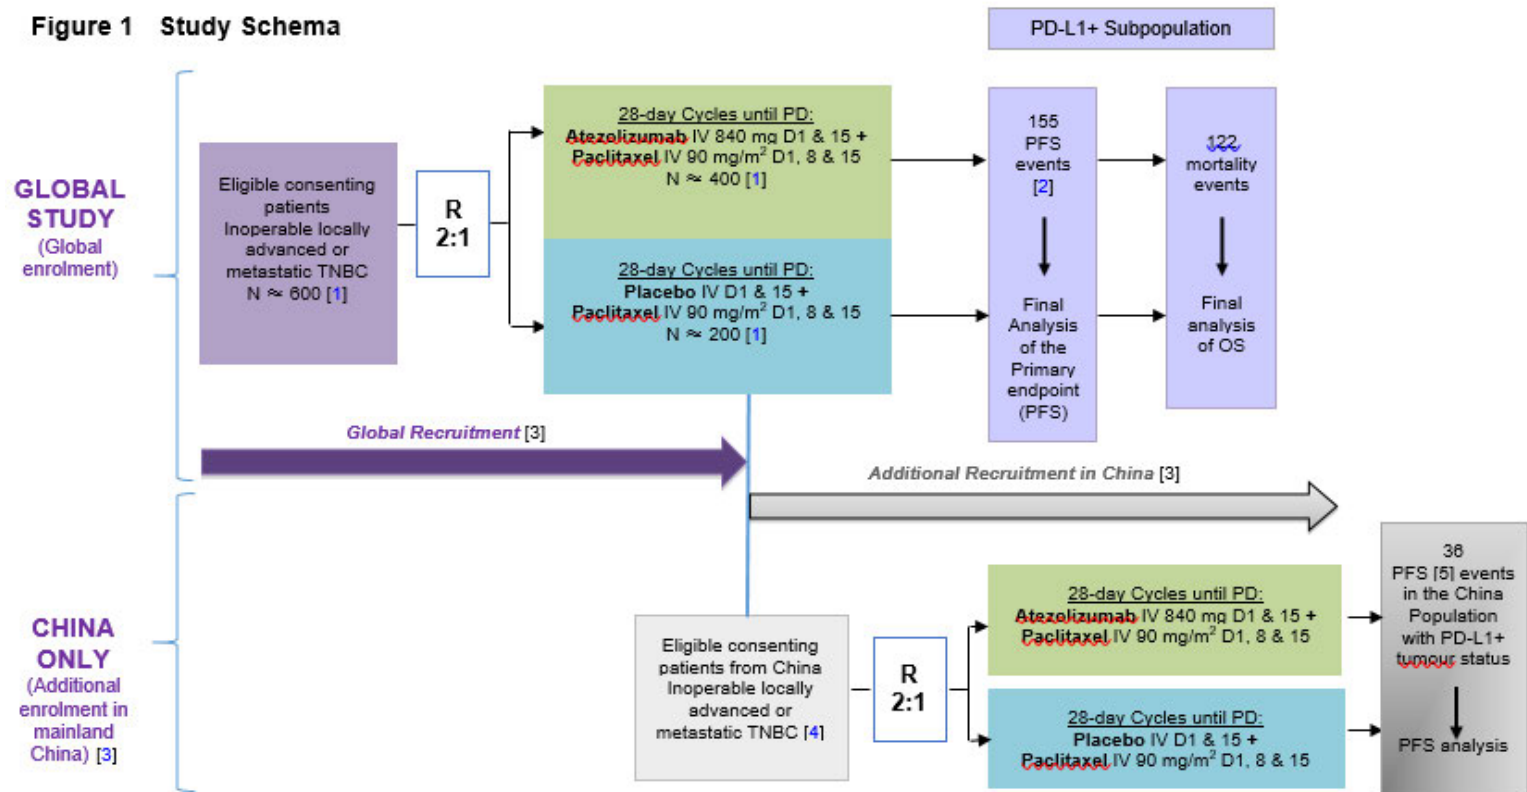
Figure 1 Study Schema

PD-L1+ Subpopulation

GLOBAL STUDY (Global enrolment)

Eligible consenting patients Inoperable locally advanced or metastatic TNBC N ≈ 600 [1]

R 2:1

28-day Cycles until PD: Atezolizumab IV 840 mg D1 & 15 + Paclitaxel IV 90 mg/m$^2$ D1, 8 & 15 N ≈ 400 [1]

28-day Cycles until PD: Placebo IV D1 & 15 + Paclitaxel IV 90 mg/m$^2$ D1, 8 & 15 N ≈ 200 [1]

155 PFS events [2]

Final Analysis of the Primary endpoint (PFS)

122 mortality events

Final analysis of OS

Global Recruitment [3]

Additional Recruitment in China [3]

CHINA ONLY (Additional enrolment in mainland China) [3]

Eligible consenting patients from China Inoperable locally advanced or metastatic TNBC [4]

R 2:1

28-day Cycles until PD: Atezolizumab IV 840 mg D1 & 15 + Paclitaxel IV 90 mg/m$^2$ D1, 8 & 15

28-day Cycles until PD: Placebo IV D1 & 15 + Paclitaxel IV 90 mg/m$^2$ D1, 8 & 15

36 PFS [5] events in the China Population with PD-L1+ tumour status

PFS analysis